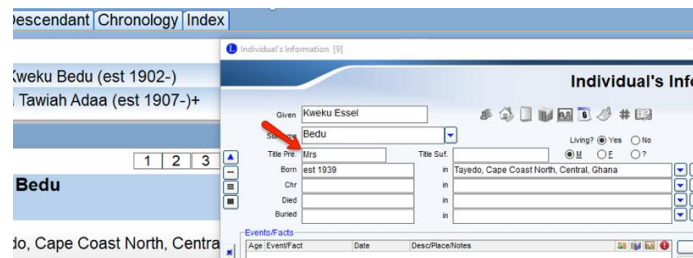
Descendant | Chronology | Index

Kweku Bedu (est 1902-)
Tawiah Adaa (est 1907-)+

1 2 3

Bedu

do, Cape Coast North, Centra

Individual's Information [9]

Individual's Info

Given Kweku Essel

Surname Bedu

Living? Yes No

Title Pre. Mrs

Title Suf.

M F ?

Born est 1939

in Tayedo, Cape Coast North, Central, Ghana

Chr

in

Died

in

Buried

in

Events/Facts

| Age | Event/Fact | Date | Desc/Place/Notes |
|---|---|---|---|